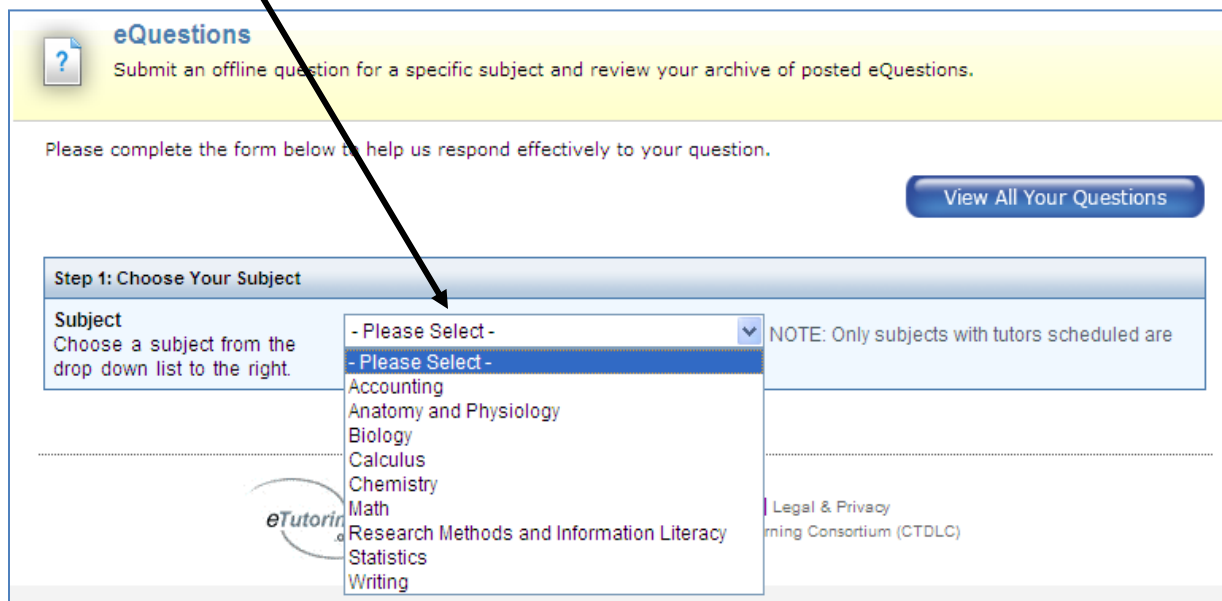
?

eQuestions

Submit an offline question for a specific subject and review your archive of posted eQuestions.

Please complete the form below to help us respond effectively to your question.

View All Your Questions

Step 1: Choose Your Subject

Subject
Choose a subject from the drop down list to the right.

- Please Select -

NOTE: Only subjects with tutors scheduled are

- Please Select -
Accounting
Anatomy and Physiology
Biology
Calculus
Chemistry
Math
Research Methods and Information Literacy
Statistics
Writing

eTutorin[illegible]

| Legal & Privacy
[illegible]rning Consortium (CTDLC)